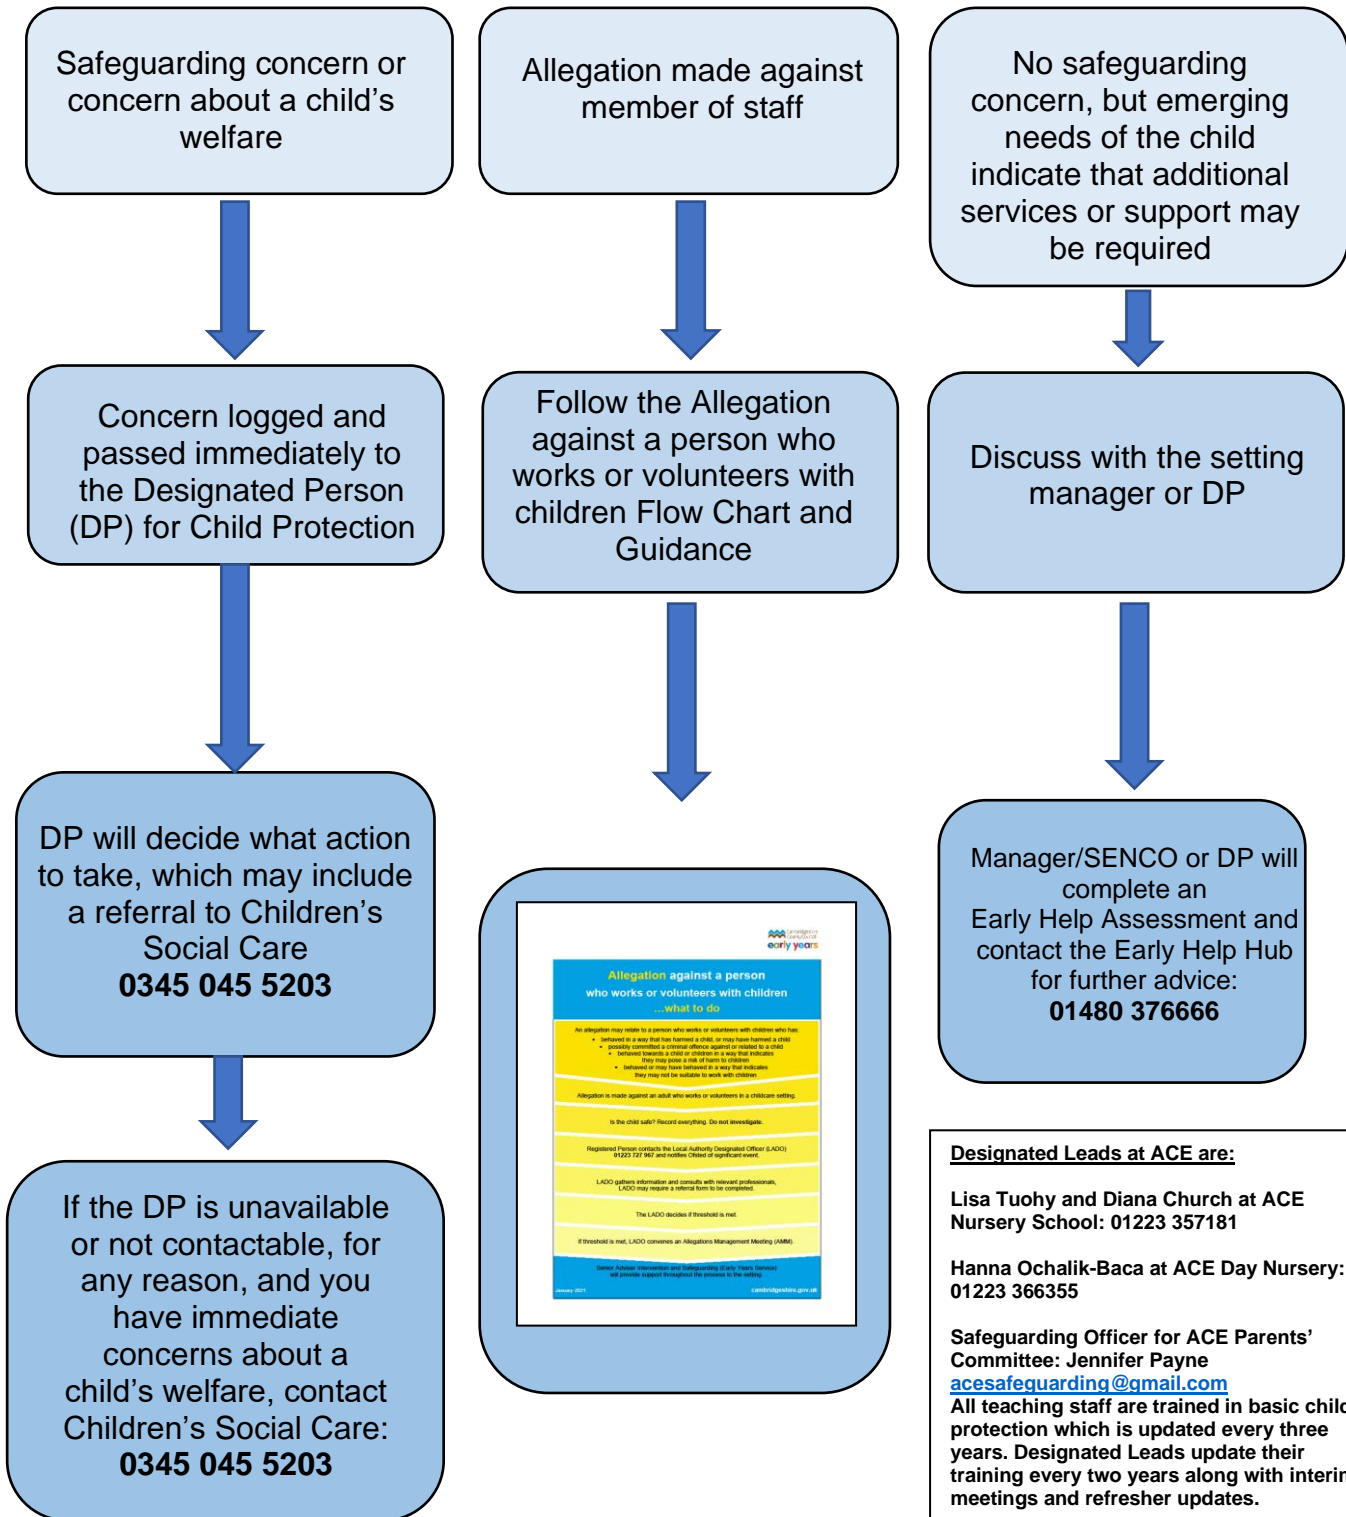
Safeguarding concern or concern about a child's welfare

Allegation made against member of staff

No safeguarding concern, but emerging needs of the child indicate that additional services or support may be required

Concern logged and passed immediately to the Designated Person (DP) for Child Protection

Follow the Allegation against a person who works or volunteers with children Flow Chart and Guidance

Discuss with the setting manager or DP

DP will decide what action to take, which may include a referral to Children's Social Care
**0345 045 5203**

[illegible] early years

Allegation against a person who works or volunteers with children ...what to do

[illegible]

Manager/SENCO or DP will complete an Early Help Assessment and contact the Early Help Hub for further advice:
**01480 376666**

If the DP is unavailable or not contactable, for any reason, and you have immediate concerns about a child's welfare, contact Children's Social Care:
**0345 045 5203**

Designated Leads at ACE are:

Lisa Tuohy and Diana Church at ACE Nursery School: 01223 357181

Hanna Ochalik-Baca at ACE Day Nursery: 01223 366355

Safeguarding Officer for ACE Parents' Committee: Jennifer Payne
acesafeguarding@gmail.com
All teaching staff are trained in basic child protection which is updated every three years. Designated Leads update their training every two years along with interim meetings and refresher updates.